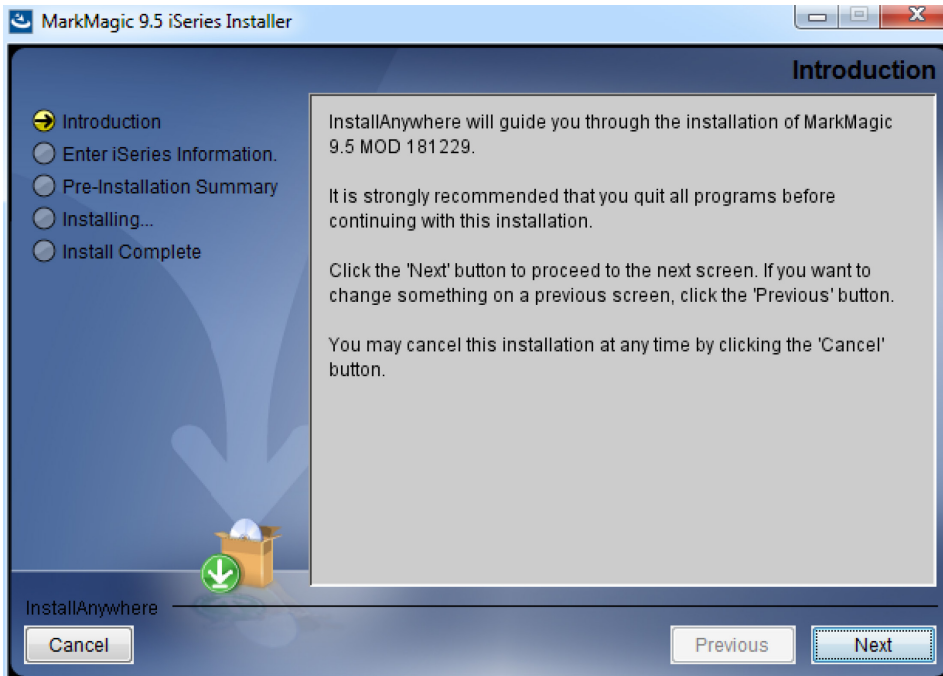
MarkMagic 9.5 iSeries Installer

Introduction

Introduction
Enter iSeries Information.
Pre-Installation Summary
Installing...
Install Complete

InstallAnywhere will guide you through the installation of MarkMagic 9.5 MOD 181229.

It is strongly recommended that you quit all programs before continuing with this installation.

Click the 'Next' button to proceed to the next screen. If you want to change something on a previous screen, click the 'Previous' button.

You may cancel this installation at any time by clicking the 'Cancel' button.

InstallAnywhere

Cancel

Previous

Next